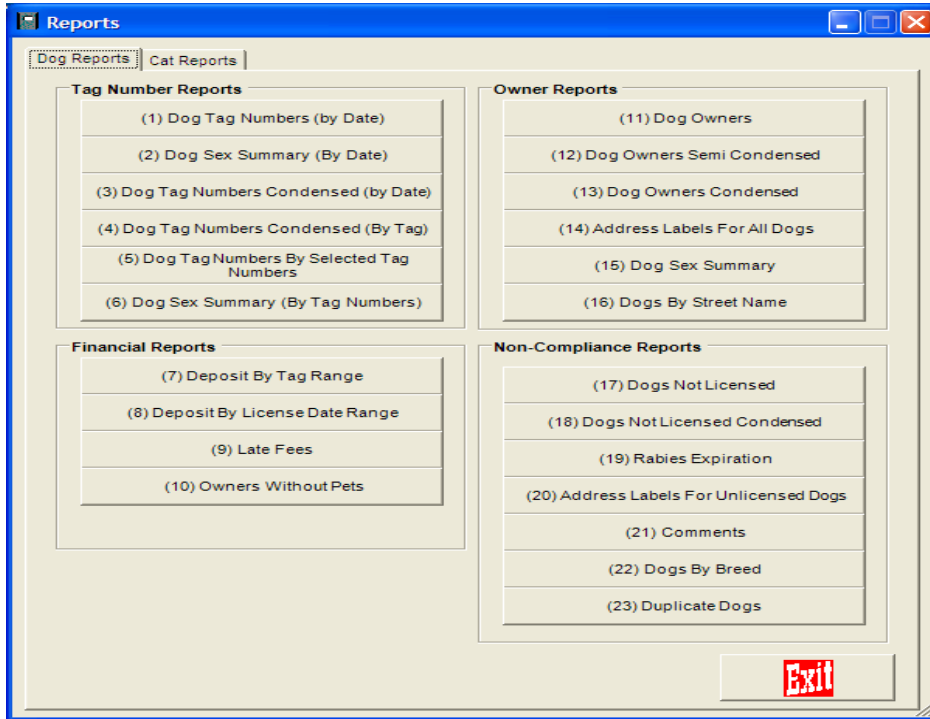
Reports

Dog Reports | Cat Reports

Tag Number Reports
(1) Dog Tag Numbers (by Date)
(2) Dog Sex Summary (By Date)
(3) Dog Tag Numbers Condensed (by Date)
(4) Dog Tag Numbers Condensed (By Tag)
(5) Dog Tag Numbers By Selected Tag Numbers
(6) Dog Sex Summary (By Tag Numbers)

Financial Reports
(7) Deposit By Tag Range
(8) Deposit By License Date Range
(9) Late Fees
(10) Owners Without Pets

Owner Reports
(11) Dog Owners
(12) Dog Owners Semi Condensed
(13) Dog Owners Condensed
(14) Address Labels For All Dogs
(15) Dog Sex Summary
(16) Dogs By Street Name

Non-Compliance Reports
(17) Dogs Not Licensed
(18) Dogs Not Licensed Condensed
(19) Rabies Expiration
(20) Address Labels For Unlicensed Dogs
(21) Comments
(22) Dogs By Breed
(23) Duplicate Dogs

Exit